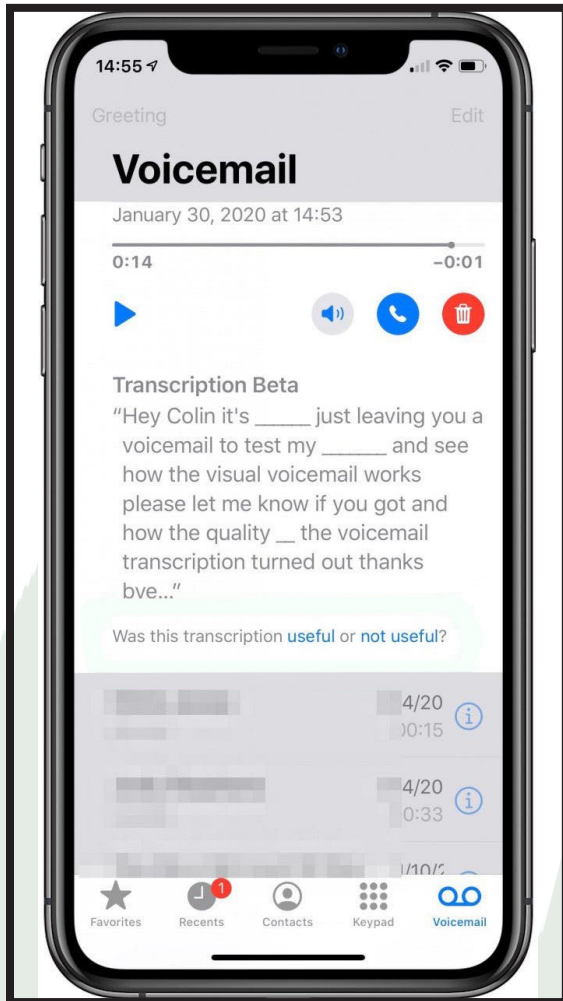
14:55

Greeting

Edit

Voicemail

January 30, 2020 at 14:53

0:14

–0:01

Transcription Beta

“Hey Colin it's _____ just leaving you a voicemail to test my ______ and see how the visual voicemail works please let me know if you got and how the quality __ the voicemail transcription turned out thanks bve...”

Was this transcription useful or not useful?

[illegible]4/20
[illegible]0:15

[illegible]4/20
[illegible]0:33

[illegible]/10/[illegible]

1

Favorites Recents Contacts Keypad Voicemail